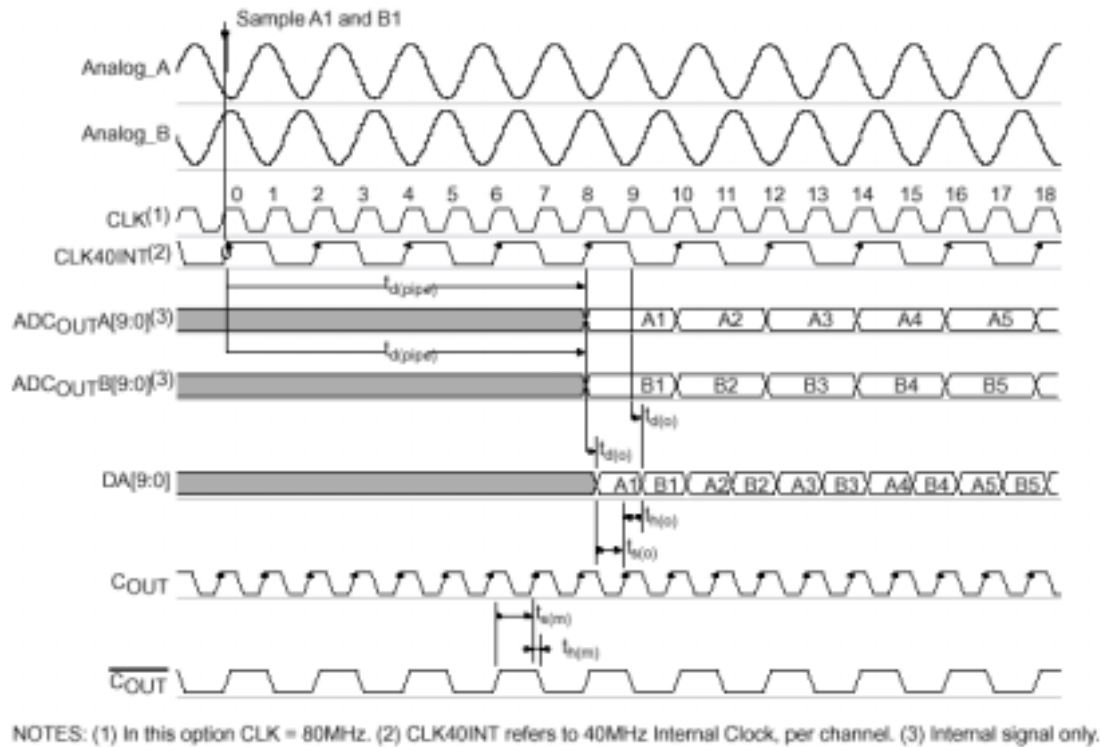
Sample A1 and B1

Analog_A

Analog_B

0 1 2 3 4 5 6 7 8 9 10 11 12 13 14 15 16 17 18

CLK$^{(1)}$

CLK40INT$^{(2)}$

$t_{d(pipe)}$

ADC$_{OUT}$A[9:0]$^{(3)}$

A1 A2 A3 A4 A5

$t_{d(pipe)}$

ADC$_{OUT}$B[9:0]$^{(3)}$

B1 B2 B3 B4 B5

$t_{d(o)}$

$t_{d(o)}$

DA[9:0]

A1 B1 A2 B2 A3 B3 A4 B4 A5 B5

$t_{h(o)}$

$t_{s(o)}$

C$_{OUT}$

$t_{s(m)}$

$t_{h(m)}$

$\overline{C_{OUT}}$

NOTES: (1) In this option CLK = 80MHz. (2) CLK40INT refers to 40MHz Internal Clock, per channel. (3) Internal signal only.